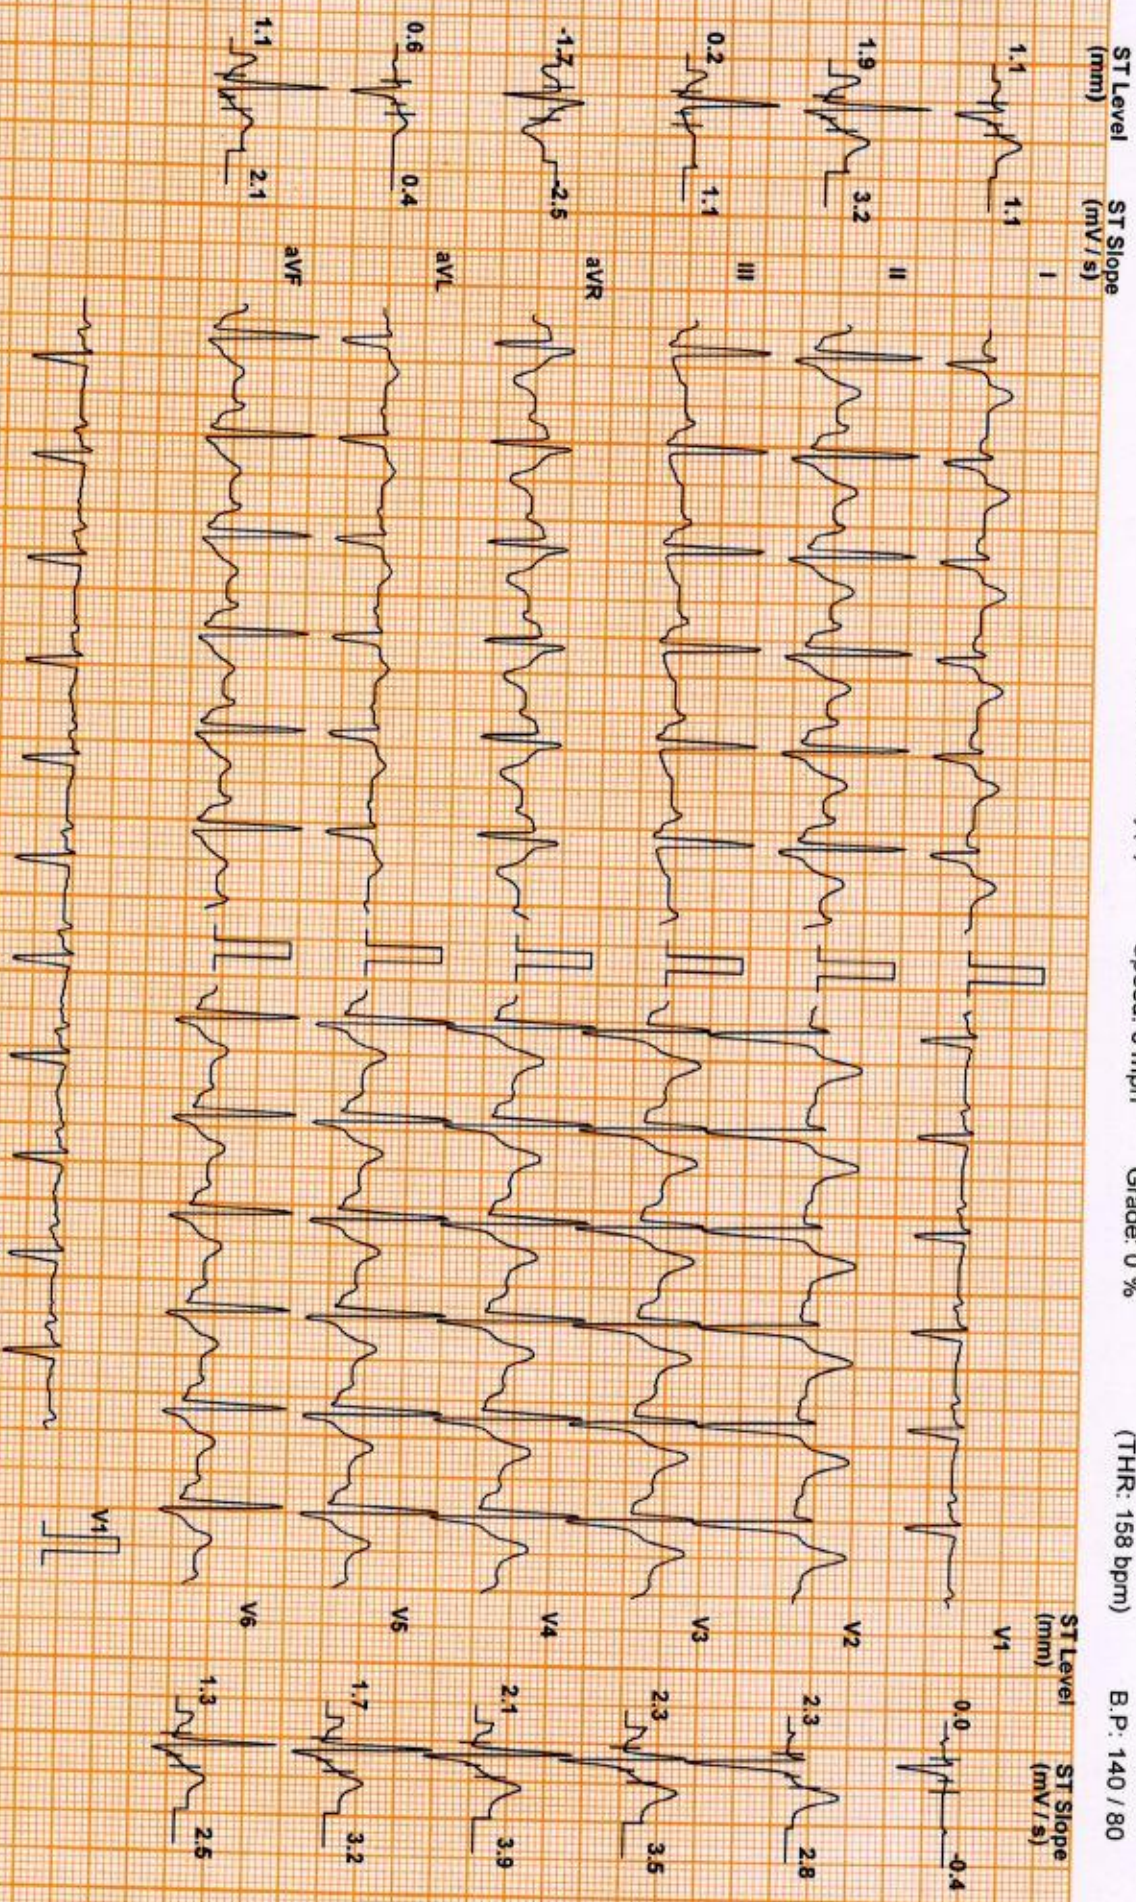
ST Level (mm)
ST Slope (mV / s)
1.1 1.1 I
1.9 3.2 II
0.2 1.1 III
-1.7 -2.5 aVR
0.6 0.4 aVL
1.1 2.1 aVF

Speed: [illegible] mph
Grade: 0 %
(THR: 158 bpm)
B.P: 140 / 80

ST Level (mm)
ST Slope (mV / s)
V1 0.0 -0.4
V2 2.3 2.8
V3 2.3 3.5
V4 2.1 3.9
V5 1.7 3.2
V6 1.3 2.5

V1